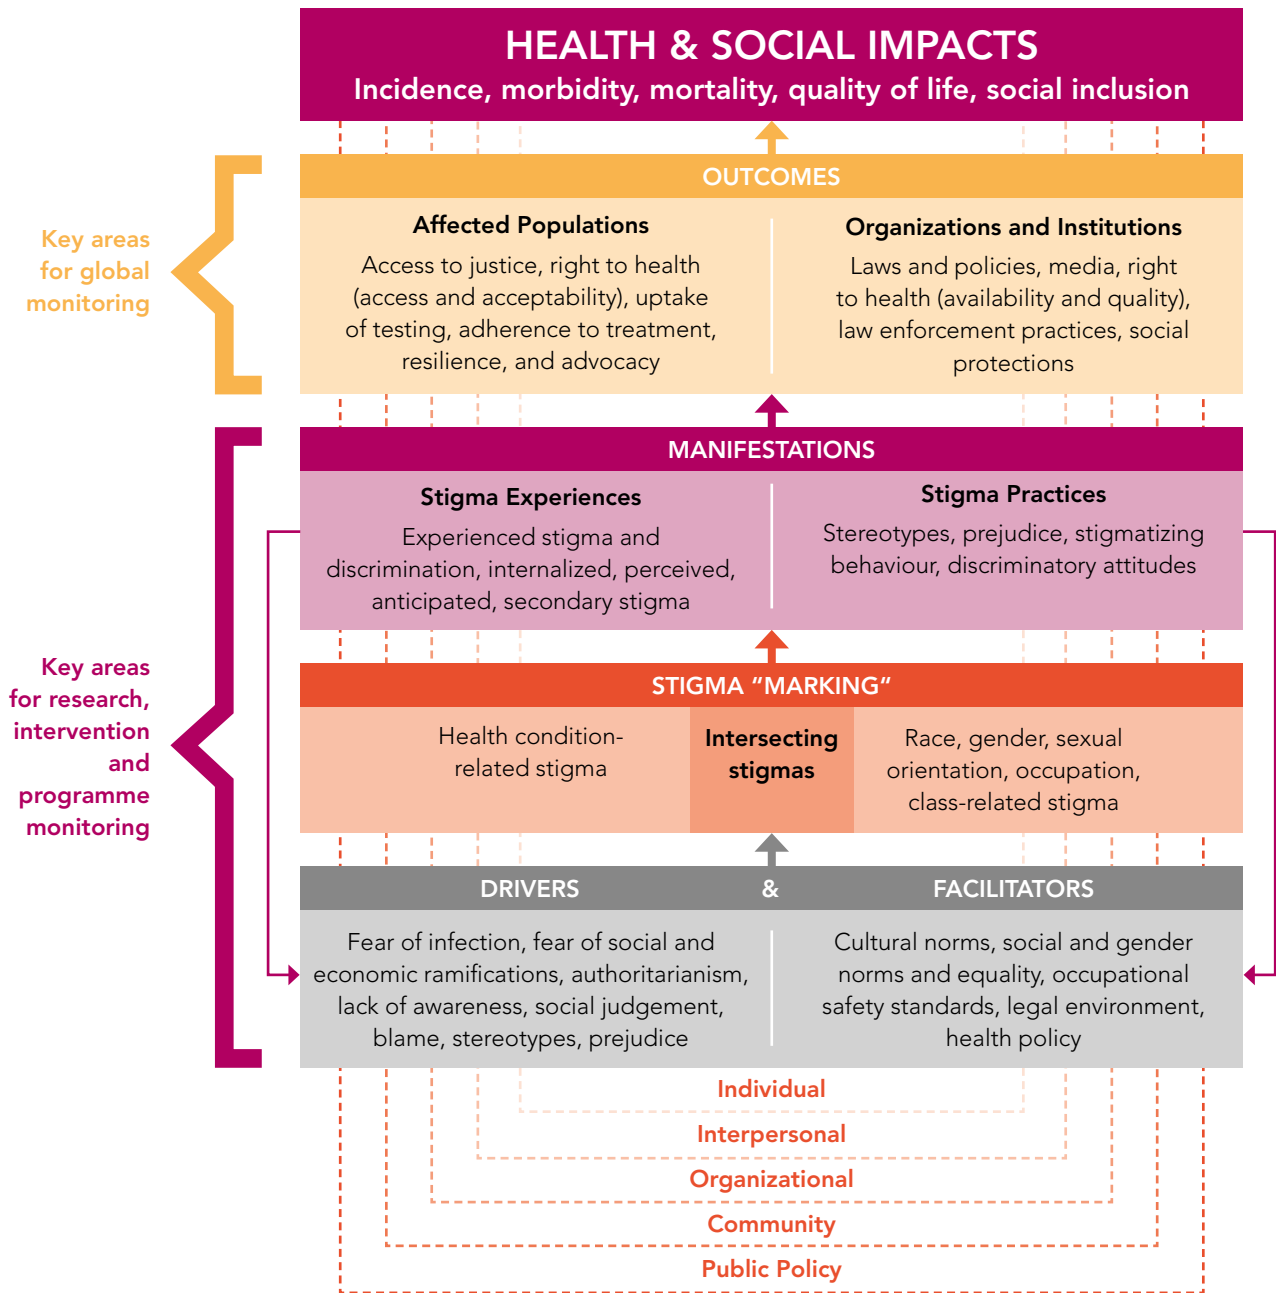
HEALTH & SOCIAL IMPACTS
Incidence, morbidity, mortality, quality of life, social inclusion

Key areas for global monitoring

OUTCOMES

Affected Populations
Access to justice, right to health (access and acceptability), uptake of testing, adherence to treatment, resilience, and advocacy

Organizations and Institutions
Laws and policies, media, right to health (availability and quality), law enforcement practices, social protections

Key areas for research, intervention and programme monitoring

MANIFESTATIONS

Stigma Experiences
Experienced stigma and discrimination, internalized, perceived, anticipated, secondary stigma

Stigma Practices
Stereotypes, prejudice, stigmatizing behaviour, discriminatory attitudes

STIGMA "MARKING"

Health condition-related stigma

Intersecting stigmas

Race, gender, sexual orientation, occupation, class-related stigma

DRIVERS & FACILITATORS

Fear of infection, fear of social and economic ramifications, authoritarianism, lack of awareness, social judgement, blame, stereotypes, prejudice

Cultural norms, social and gender norms and equality, occupational safety standards, legal environment, health policy

Individual
Interpersonal
Organizational
Community
Public Policy